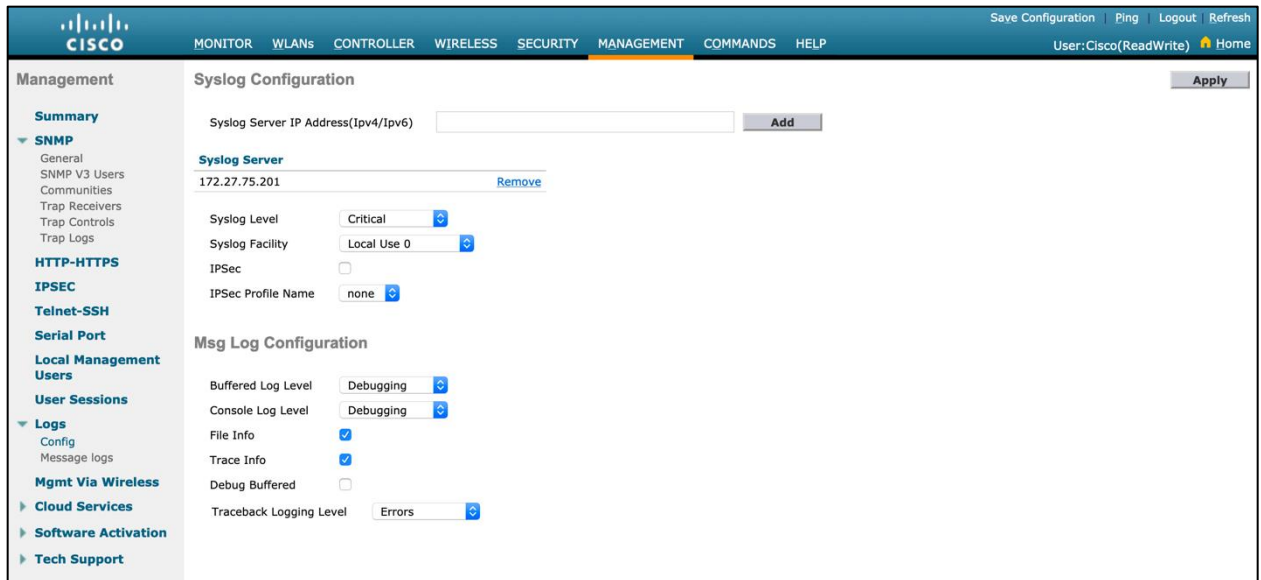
cisco

MONITOR WLANs CONTROLLER WIRELESS SECURITY MANAGEMENT COMMANDS HELP

Save Configuration | Ping | Logout | Refresh

User:Cisco(ReadWrite) Home

Management

Summary
SNMP
General
SNMP V3 Users
Communities
Trap Receivers
Trap Controls
Trap Logs
HTTP-HTTPS
IPSEC
Telnet-SSH
Serial Port
Local Management Users
User Sessions
Logs
Config
Message logs
Mgmt Via Wireless
Cloud Services
Software Activation
Tech Support

Syslog Configuration

Apply

Syslog Server IP Address(Ipv4/Ipv6) Add

Syslog Server
172.27.75.201 Remove

Syslog Level Critical
Syslog Facility Local Use 0
IPSec
IPSec Profile Name none

Msg Log Configuration

Buffered Log Level Debugging
Console Log Level Debugging
File Info
Trace Info
Debug Buffered
Traceback Logging Level Errors